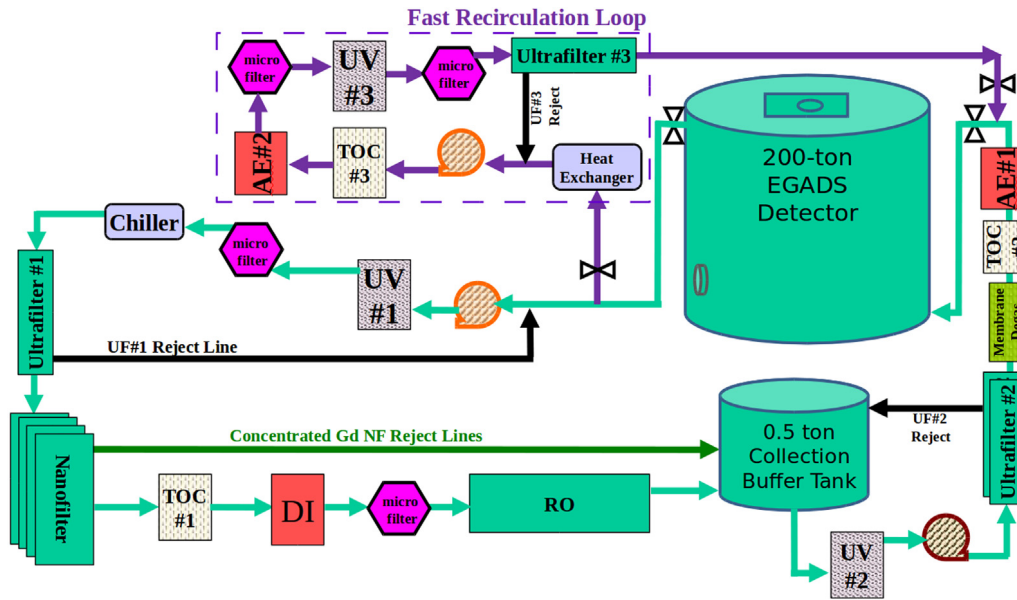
Fast Recirculation Loop

micro filter

UV #3

micro filter

Ultrafilter #3

UF#3 Reject

AE#2

TOC #3

Heat Exchanger

200-ton EGADS Detector

AE#1

TOC #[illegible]

Membrane Degas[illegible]

Chiller

micro filter

UV #1

Ultrafilter #1

UF#1 Reject Line

UF#2 Reject

Ultrafilter #2

Nanofilter

Concentrated Gd NF Reject Lines

0.5 ton Collection Buffer Tank

TOC #1

DI

micro filter

RO

UV #2